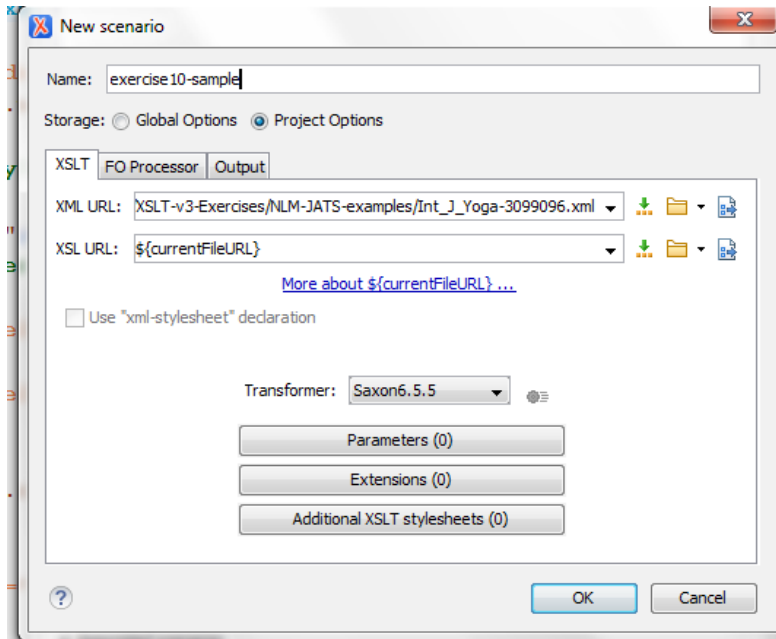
New scenario

Name: exercise10-sample

Storage: Global Options Project Options

XSLT FO Processor Output

XML URL: XSLT-v3-Exercises/NLM-JATS-examples/Int_J_Yoga-3099096.xml

XSL URL: ${currentFileURL}

More about ${currentFileURL} ...

Use "xml-stylesheet" declaration

Transformer: Saxon6.5.5

Parameters (0)

Extensions (0)

Additional XSLT stylesheets (0)

?

OK

Cancel